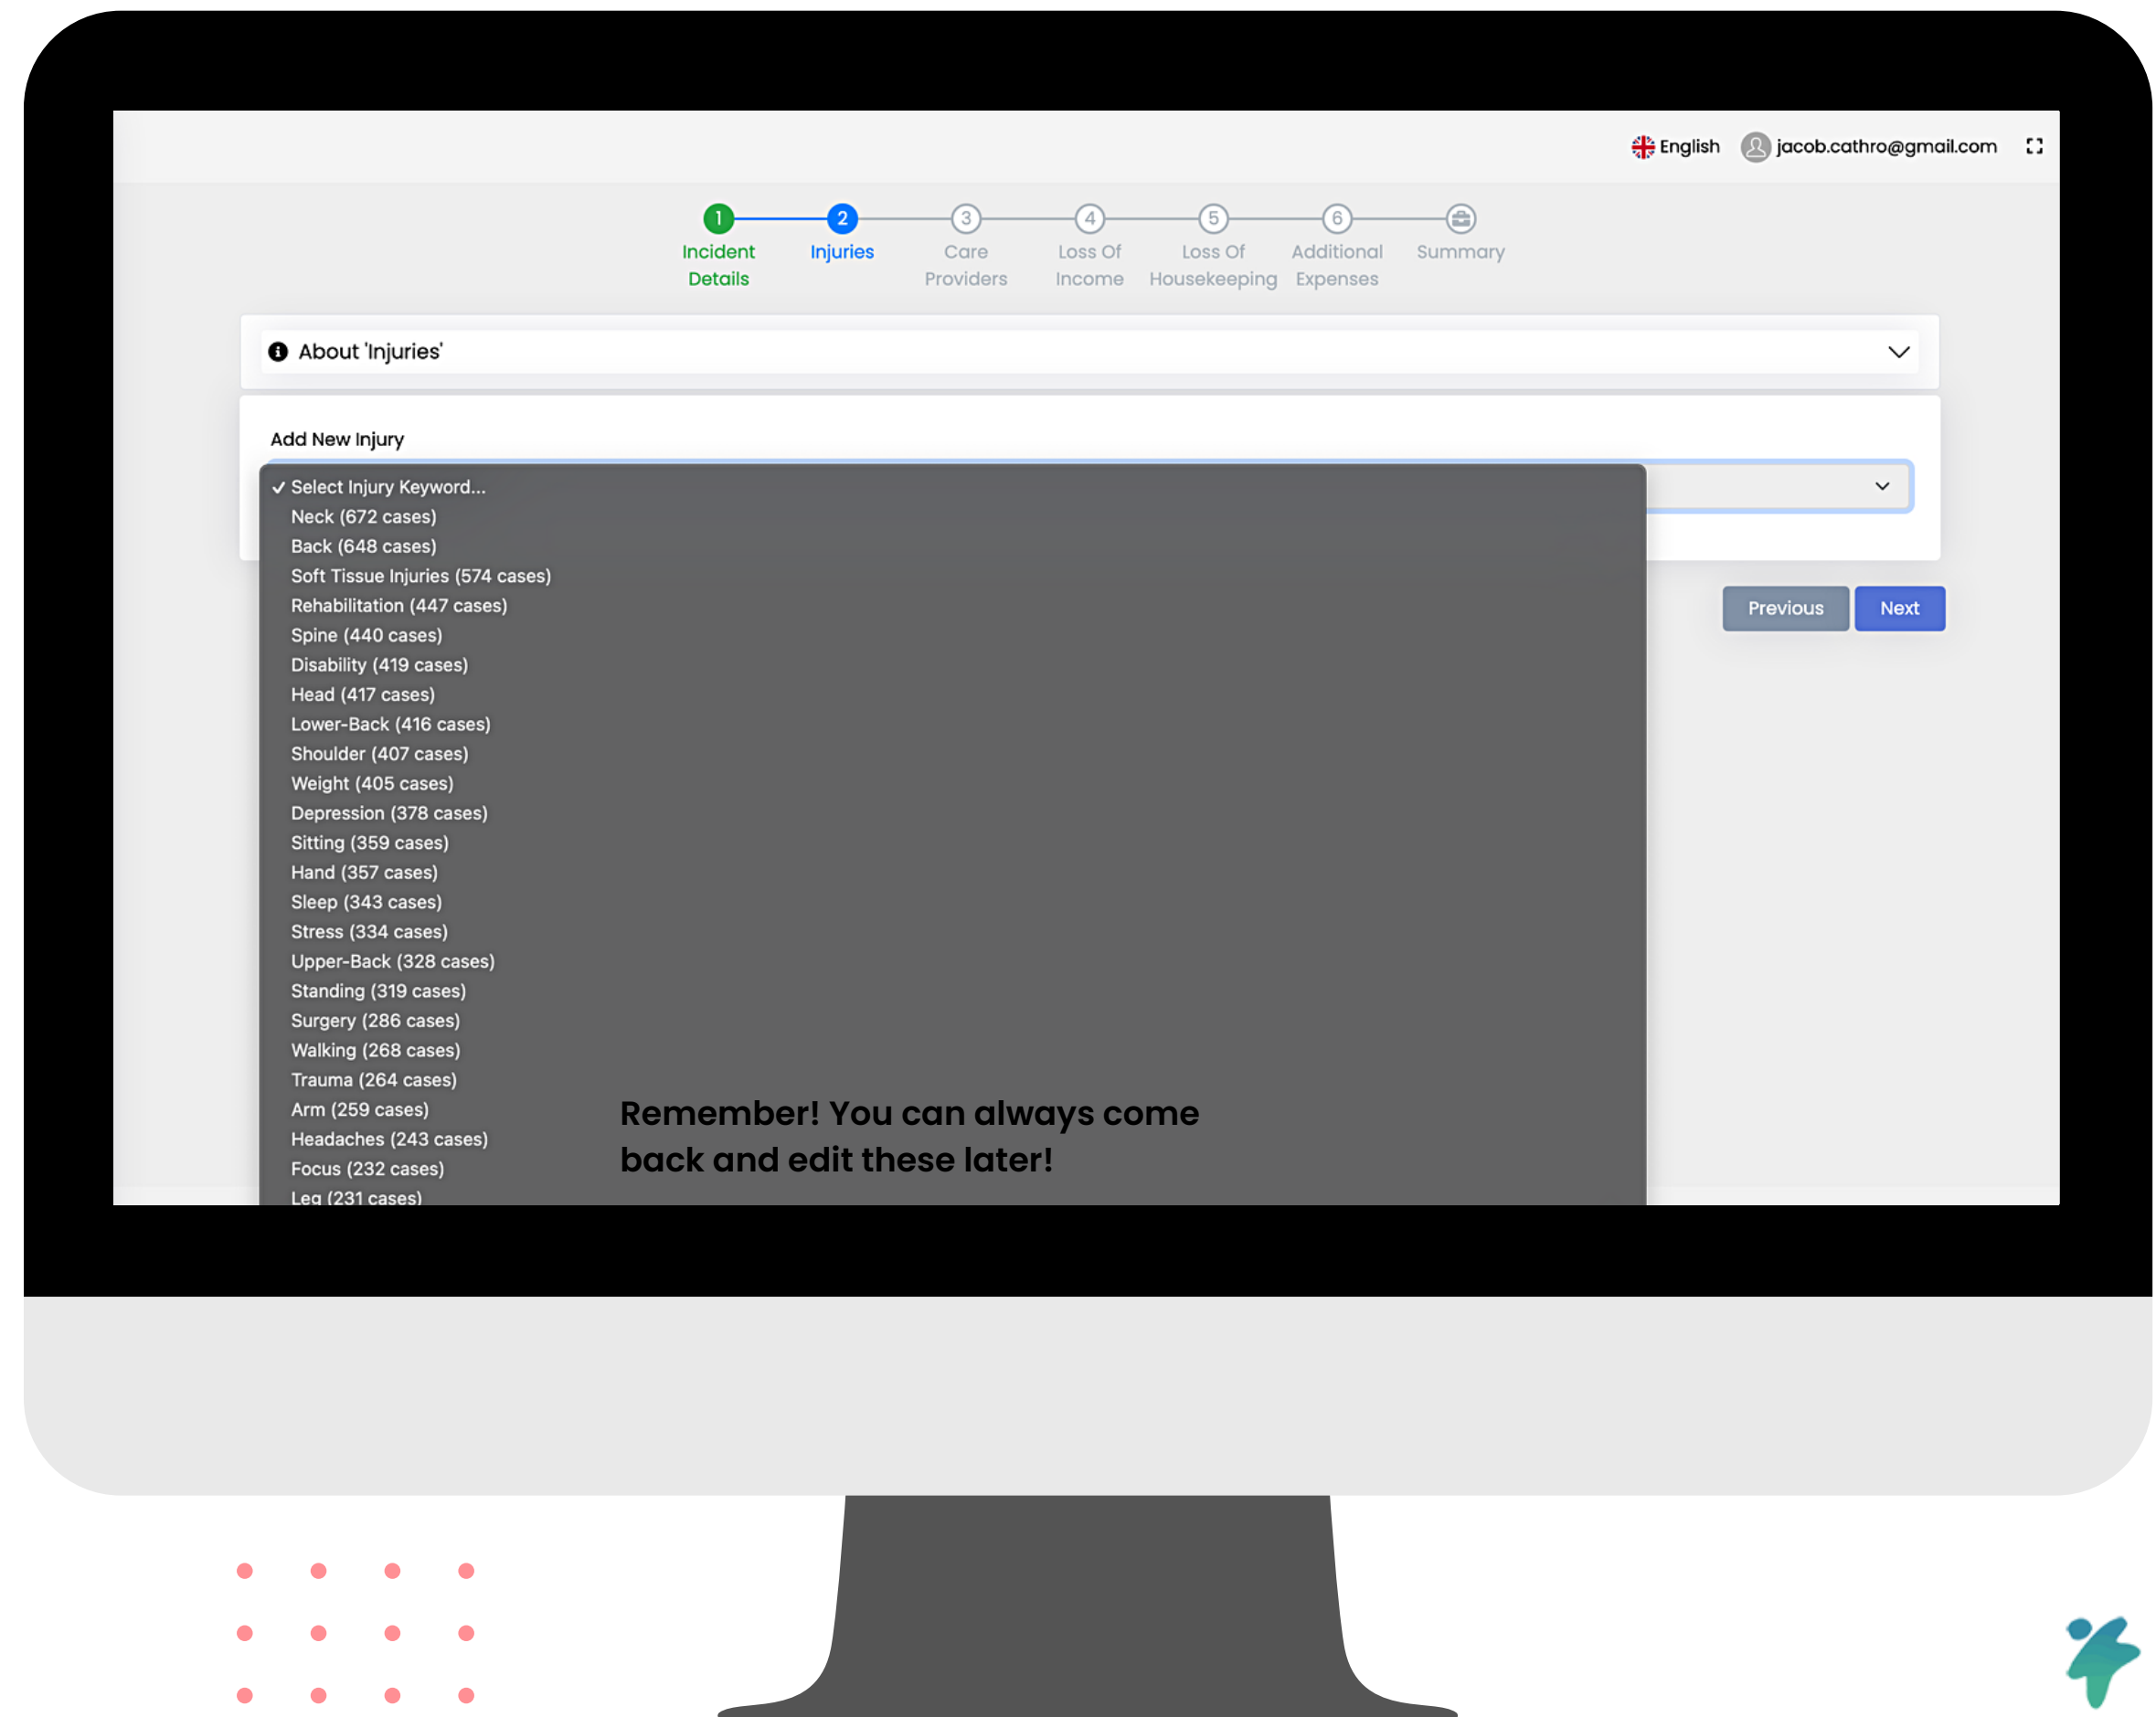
English jacob.cathro@gmail.com

1 Incident Details
2 Injuries
3 Care Providers
4 Loss Of Income
5 Loss Of Housekeeping
6 Additional Expenses
Summary

About 'Injuries'

Add New Injury

✓ Select Injury Keyword...
Neck (672 cases)
Back (648 cases)
Soft Tissue Injuries (574 cases)
Rehabilitation (447 cases)
Spine (440 cases)
Disability (419 cases)
Head (417 cases)
Lower-Back (416 cases)
Shoulder (407 cases)
Weight (405 cases)
Depression (378 cases)
Sitting (359 cases)
Hand (357 cases)
Sleep (343 cases)
Stress (334 cases)
Upper-Back (328 cases)
Standing (319 cases)
Surgery (286 cases)
Walking (268 cases)
Trauma (264 cases)
Arm (259 cases)
Headaches (243 cases)
Focus (232 cases)
Leg (231 cases)

Previous
Next

Remember! You can always come back and edit these later!